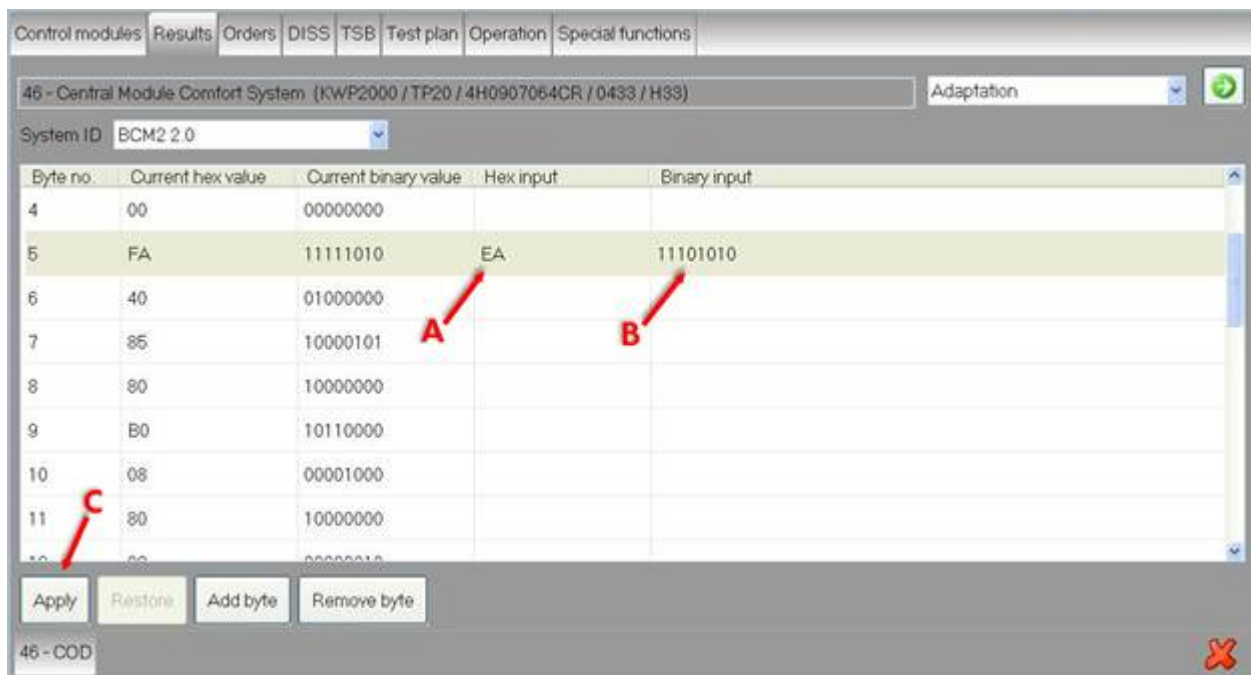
Control modules | Results | Orders | DISS | TSB | Test plan | Operation | Special functions

46 - Central Module Comfort System (KWP2000 / TP20 / 4H0907064CR / 0433 / H33)

Adaptation

System ID BCM2 2.0

| Byte no. | Current hex value | Current binary value | Hex input | Binary input |
|---|---|---|---|---|
| 4 | 00 | 00000000 | | |
| 5 | FA | 11111010 | EA | 11101010 |
| 6 | 40 | 01000000 | | |
| 7 | 85 | 10000101 | | |
| 8 | 80 | 10000000 | | |
| 9 | B0 | 10110000 | | |
| 10 | 08 | 00001000 | | |
| 11 | 80 | 10000000 | | |
| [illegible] | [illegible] | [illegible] | | |

A

B

C

Apply | Restore | Add byte | Remove byte

46 - COD